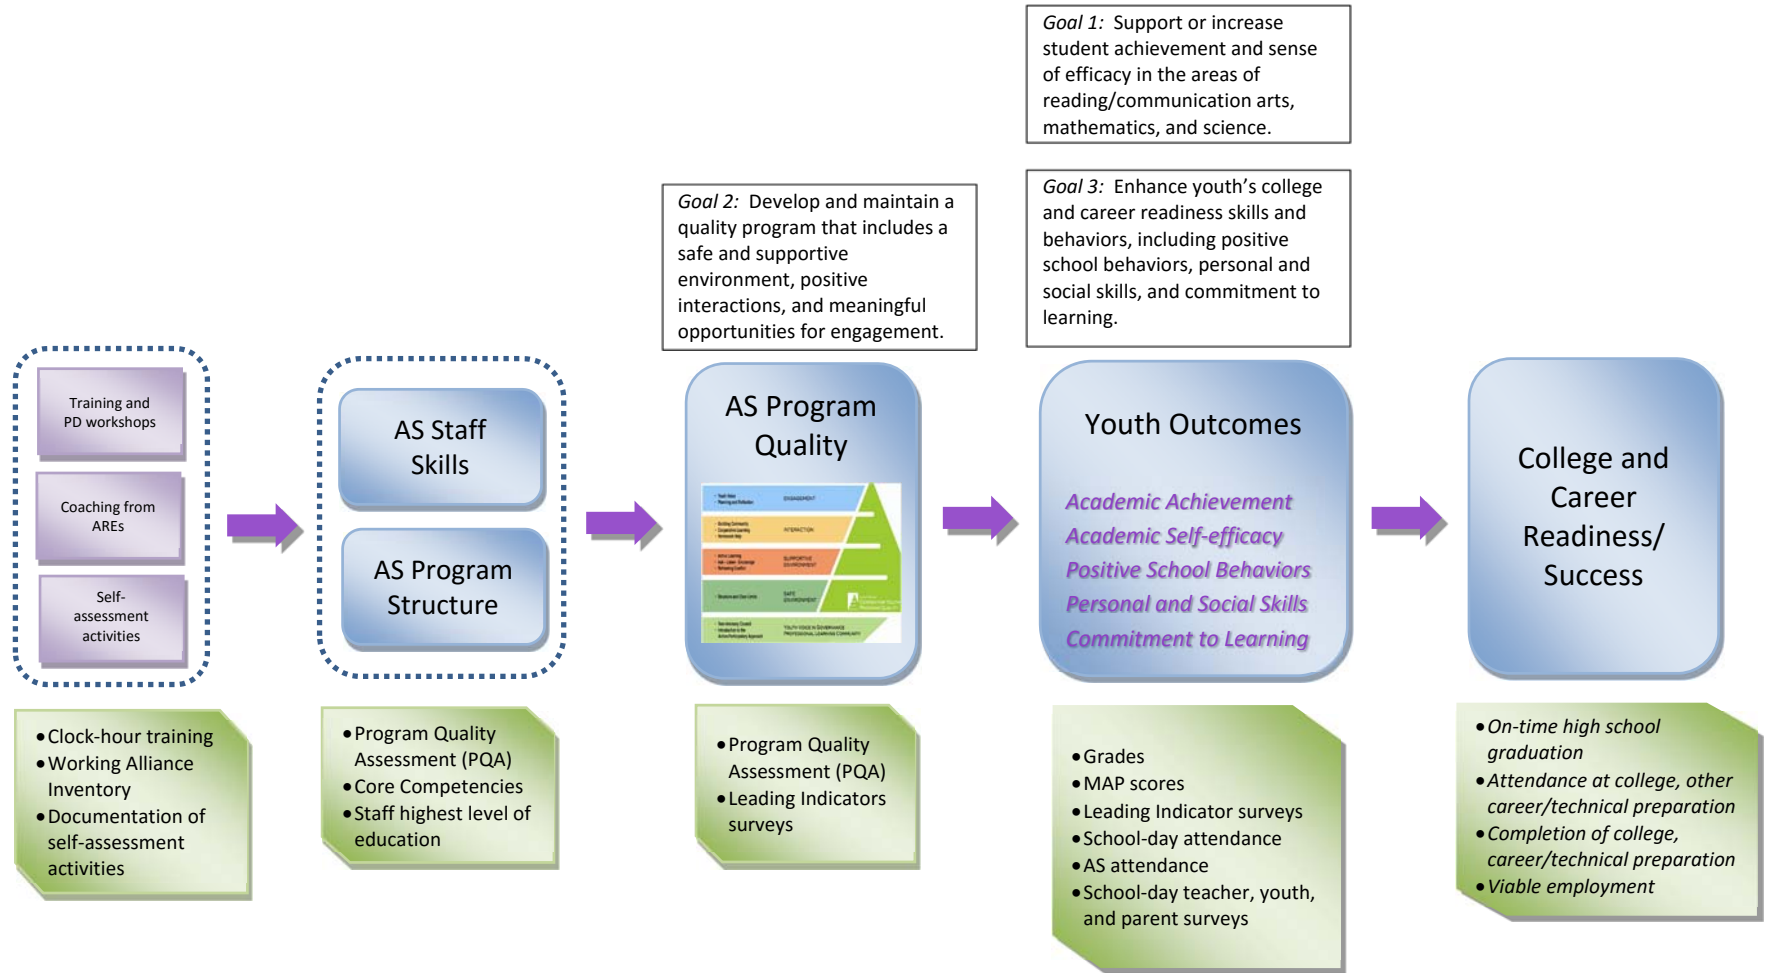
Goal 1: Support or increase student achievement and sense of efficacy in the areas of reading/communication arts, mathematics, and science.

Goal 2: Develop and maintain a quality program that includes a safe and supportive environment, positive interactions, and meaningful opportunities for engagement.

Goal 3: Enhance youth's college and career readiness skills and behaviors, including positive school behaviors, personal and social skills, and commitment to learning.

Training and PD workshops

Coaching from AREs

Self-assessment activities

AS Staff Skills

AS Program Structure

AS Program Quality

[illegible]

Youth Outcomes

Academic Achievement
Academic Self-efficacy
Positive School Behaviors
Personal and Social Skills
Commitment to Learning

College and Career Readiness/ Success

• Clock-hour training
• Working Alliance Inventory
• Documentation of self-assessment activities

• Program Quality Assessment (PQA)
• Core Competencies
• Staff highest level of education

• Program Quality Assessment (PQA)
• Leading Indicators surveys

• Grades
• MAP scores
• Leading Indicator surveys
• School-day attendance
• AS attendance
• School-day teacher, youth, and parent surveys

• On-time high school graduation
• Attendance at college, other career/technical preparation
• Completion of college, career/technical preparation
• Viable employment